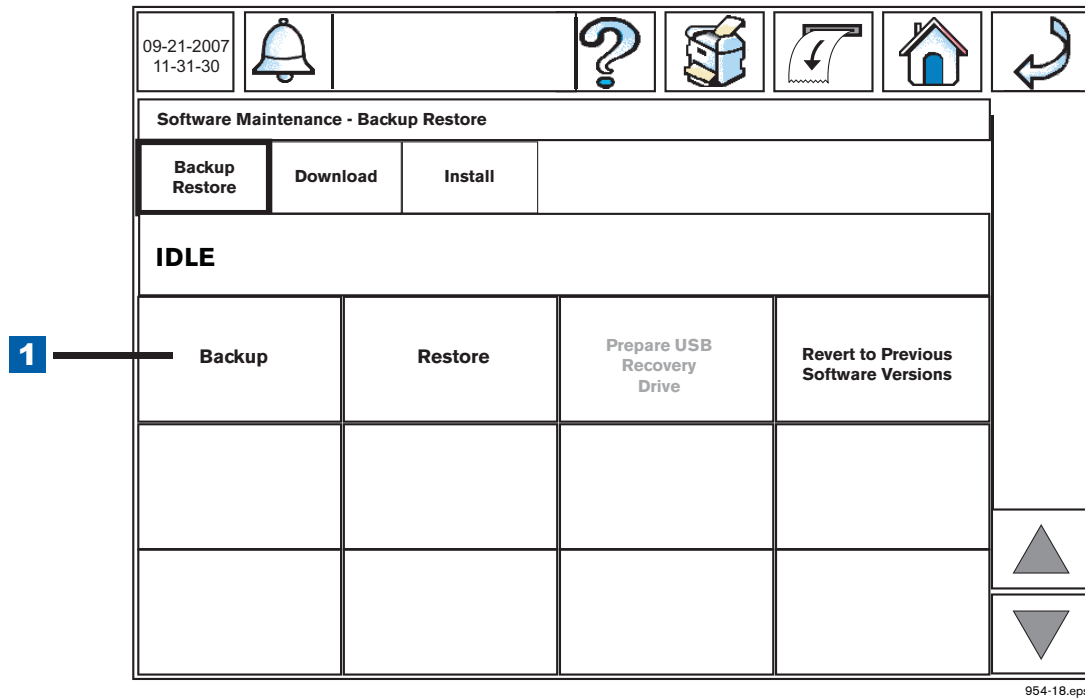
09-21-2007
11-31-30

Software Maintenance - Backup Restore

| Backup Restore | Download | Install |
|---|---|---|

IDLE

1

| Backup | Restore | Prepare USB Recovery Drive | Revert to Previous Software Versions |
|---|---|---|---|
| | | | |
| | | | |

954-18.eps